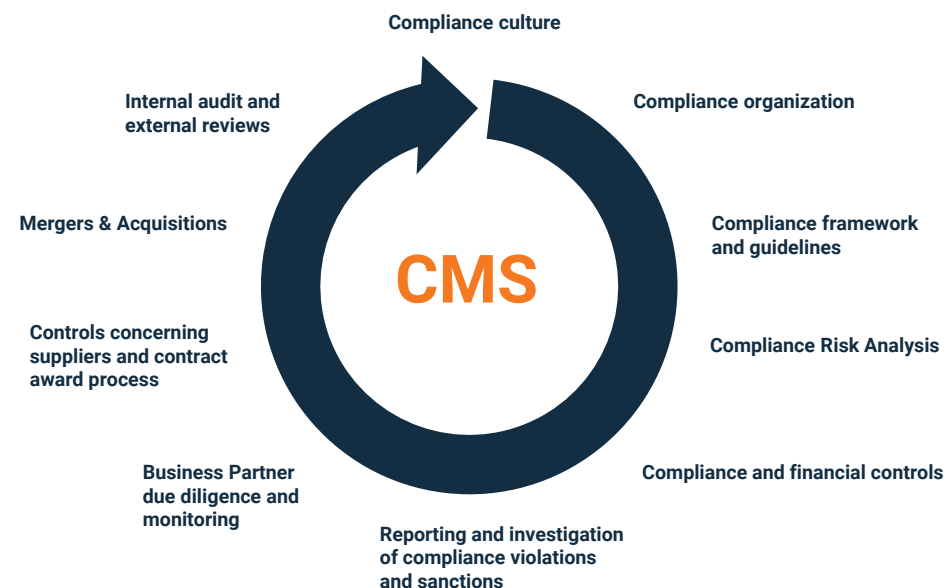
Compliance culture

Compliance organization

Compliance framework and guidelines

Compliance Risk Analysis

Compliance and financial controls

Reporting and investigation of compliance violations and sanctions

Business Partner due diligence and monitoring

Controls concerning suppliers and contract award process

Mergers & Acquisitions

Internal audit and external reviews

CMS